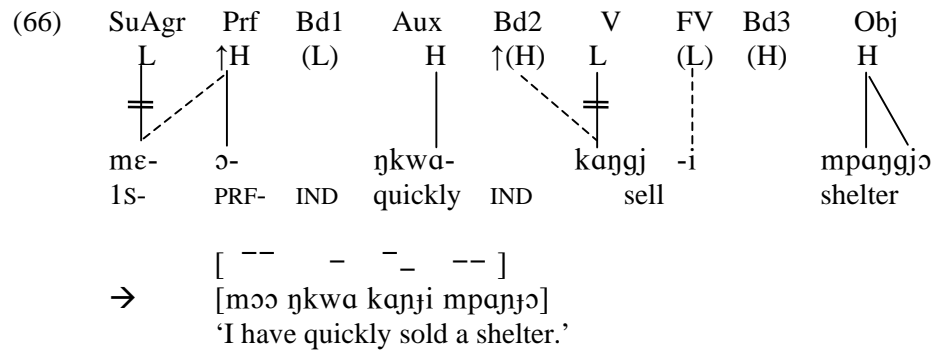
(66)

| SuAgr | Prf | Bd1 | Aux | Bd2 | V | FV | Bd3 | Obj |
|---|---|---|---|---|---|---|---|---|
| L | ↑H | (L) | H | ↑(H) | L | (L) | (H) | H |
| mɛ- | ɔ- | | ŋkwa- | | kaŋgj | -i | | mpaŋgjɔ |
| 1S- | PRF- | IND | quickly | IND | sell | | | shelter |

[ ‾‾ ‾ ‾_ ‾‾ ]
→ [mɔɔ ŋkwa kaɲɟi mpaɲɟɔ]
'I have quickly sold a shelter.'